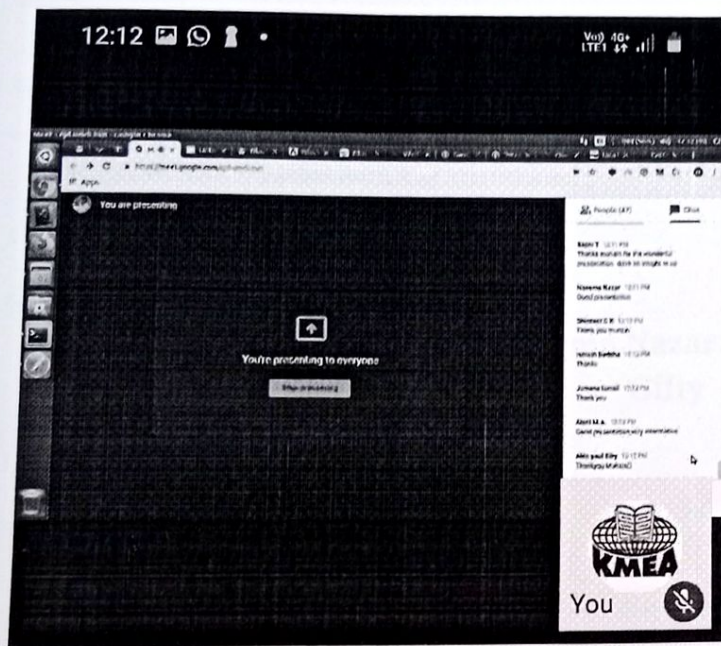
12:12

Vo) 4G+ LTE1

Apps

You are presenting

You're presenting to everyone

Stop presenting

People (47)

Chat

Anjali T 12:11 PM
Thanks ma'am for the wonderful presentation. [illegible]

Naseema Nazar 12:11 PM
Good presentation

Shameel C K 12:12 PM
Thank you ma'am

Jameela Beebi 12:12 PM
Thanks

Jumana Ismail 12:12 PM
Thank you

Abel M.a. 12:12 PM
Good presentation very informative

Alex paul Elby 12:12 PM
Thankyou Ma'am

KMEA

You